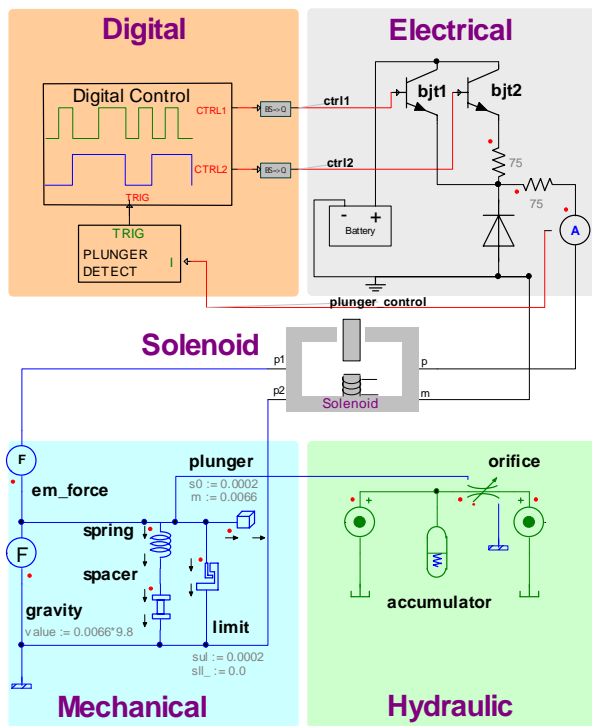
Digital

Digital Control

CTRL1

CTRL2

TRIG

TRIG

PLUNGER DETECT

I

BS->Q

BS->Q

Electrical

ctrl1

ctrl2

bjt1

bjt2

75

75

Battery

A

plunger_control

Solenoid

p1

p2

p

m

Solenoid

F

em_force

F

spring

spacer

gravity

value := 0.0066*9.8

plunger

s0 := 0.0002

m := 0.0066

limit

sul := 0.0002

sll_ := 0.0

Mechanical

orifice

accumulator

Hydraulic